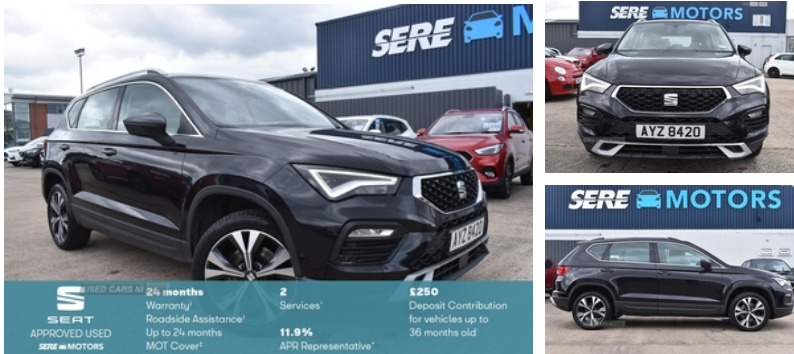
SERE M

AYZ 8420

SEAT
APPROVED USED
SERE MOTORS

USED CARS N

24 months
Warranty¹
Roadside Assistance¹
Up to 24 months
MOT Cover²

2
Services¹

11.9%
APR Representative*

£250
Deposit Contribution
for vehicles up to
36 months old*

SERE MOTORS

AYZ 8420

SERE MOTORS